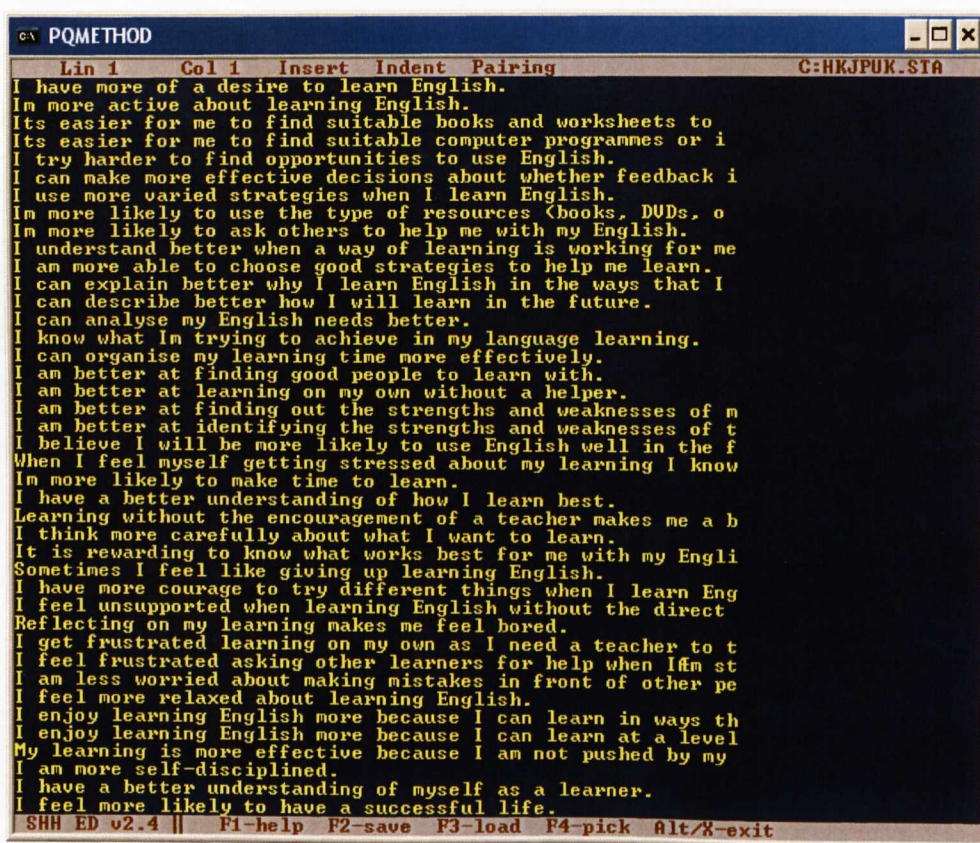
PQMETHOD

Lin 1 Col 1 Insert Indent Pairing C:HKJPUK.STA

I have more of a desire to learn English.
Im more active about learning English.
Its easier for me to find suitable books and worksheets to
Its easier for me to find suitable computer programmes or i
I try harder to find opportunities to use English.
I can make more effective decisions about whether feedback i
I use more varied strategies when I learn English.
Im more likely to use the type of resources (books, DVDs, o
Im more likely to ask others to help me with my English.
I understand better when a way of learning is working for me
I am more able to choose good strategies to help me learn.
I can explain better why I learn English in the ways that I
I can describe better how I will learn in the future.
I can analyse my English needs better.
I know what Im trying to achieve in my language learning.
I can organise my learning time more effectively.
I am better at finding good people to learn with.
I am better at learning on my own without a helper.
I am better at finding out the strengths and weaknesses of m
I am better at identifying the strengths and weaknesses of t
I believe I will be more likely to use English well in the f
When I feel myself getting stressed about my learning I know
Im more likely to make time to learn.
I have a better understanding of how I learn best.
Learning without the encouragement of a teacher makes me a b
I think more carefully about what I want to learn.
It is rewarding to know what works best for me with my Engli
Sometimes I feel like giving up learning English.
I have more courage to try different things when I learn Eng
I feel unsupported when learning English without the direct
Reflecting on my learning makes me feel bored.
I get frustrated learning on my own as I need a teacher to t
I feel frustrated asking other learners for help when Iâm st
I am less worried about making mistakes in front of other pe
I feel more relaxed about learning English.
I enjoy learning English more because I can learn in ways th
I enjoy learning English more because I can learn at a level
My learning is more effective because I am not pushed by my
I am more self-disciplined.
I have a better understanding of myself as a learner.
I feel more likely to have a successful life.

SHH ED v2.4 F1-help F2-save F3-load F4-pick Alt/X-exit